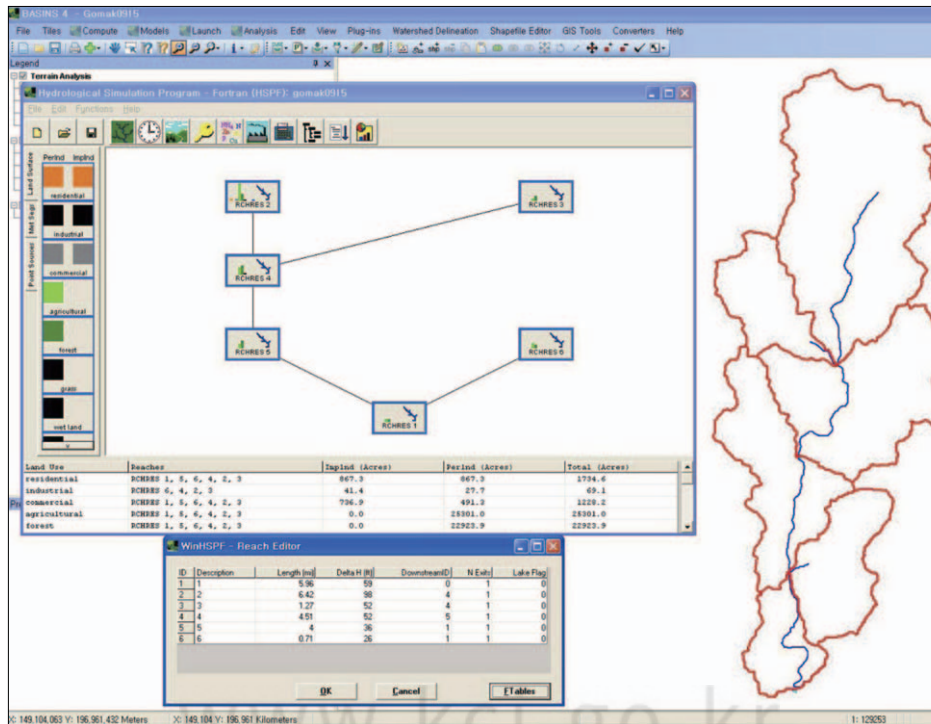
BASINS 4 - Gomak0915

File Tiles Compute Models Launch Analysis Edit View Plug-ins Watershed Delineation Shapefile Editor GIS Tools Converters Help

Legend

Terrain Analysis

Hydrological Simulation Program - Fortran (HSPF): gomak0915

File Edit Functions Help

Land Surface Met Segs Point Sources

PerInd ImpInd

residential

industrial

commercial

agricultural

forest

grass

wet land

RCHRES 2

RCHRES 3

RCHRES 4

RCHRES 5

RCHRES 6

RCHRES 1

| Land Use | Reaches | ImpInd (Acres) | PerInd (Acres) | Total (Acres) |
|---|---|---|---|---|
| residential | RCHRES 1, 5, 6, 4, 2, 3 | 867.3 | 867.3 | 1734.6 |
| industrial | RCHRES 6, 4, 2, 3 | 41.4 | 27.7 | 69.1 |
| commercial | RCHRES 1, 5, 6, 4, 2, 3 | 736.9 | 491.3 | 1228.2 |
| agricultural | RCHRES 1, 5, 6, 4, 2, 3 | 0.0 | 28301.0 | 28301.0 |
| forest | RCHRES 1, 5, 6, 4, 2, 3 | 0.0 | 22923.9 | 22923.9 |

WinHSPF - Reach Editor

| ID | Description | Length (mi) | Delta H (ft) | DownstreamID | N Exits | Lake Flag |
|---|---|---|---|---|---|---|
| 1 | 1 | 5.96 | 59 | 0 | 1 | 0 |
| 2 | 2 | 6.42 | 98 | 4 | 1 | 0 |
| 3 | 3 | 1.27 | 52 | 4 | 1 | 0 |
| 4 | 4 | 4.51 | 52 | 5 | 1 | 0 |
| 5 | 5 | 4 | 36 | 1 | 1 | 0 |
| 6 | 6 | 0.71 | 26 | 1 | 1 | 0 |

OK Cancel FTables

X: 149,104.063 Y: 196,961.432 Meters X: 149.104 Y: 196.961 Kilometers www.kci.go.kr 1: 129253